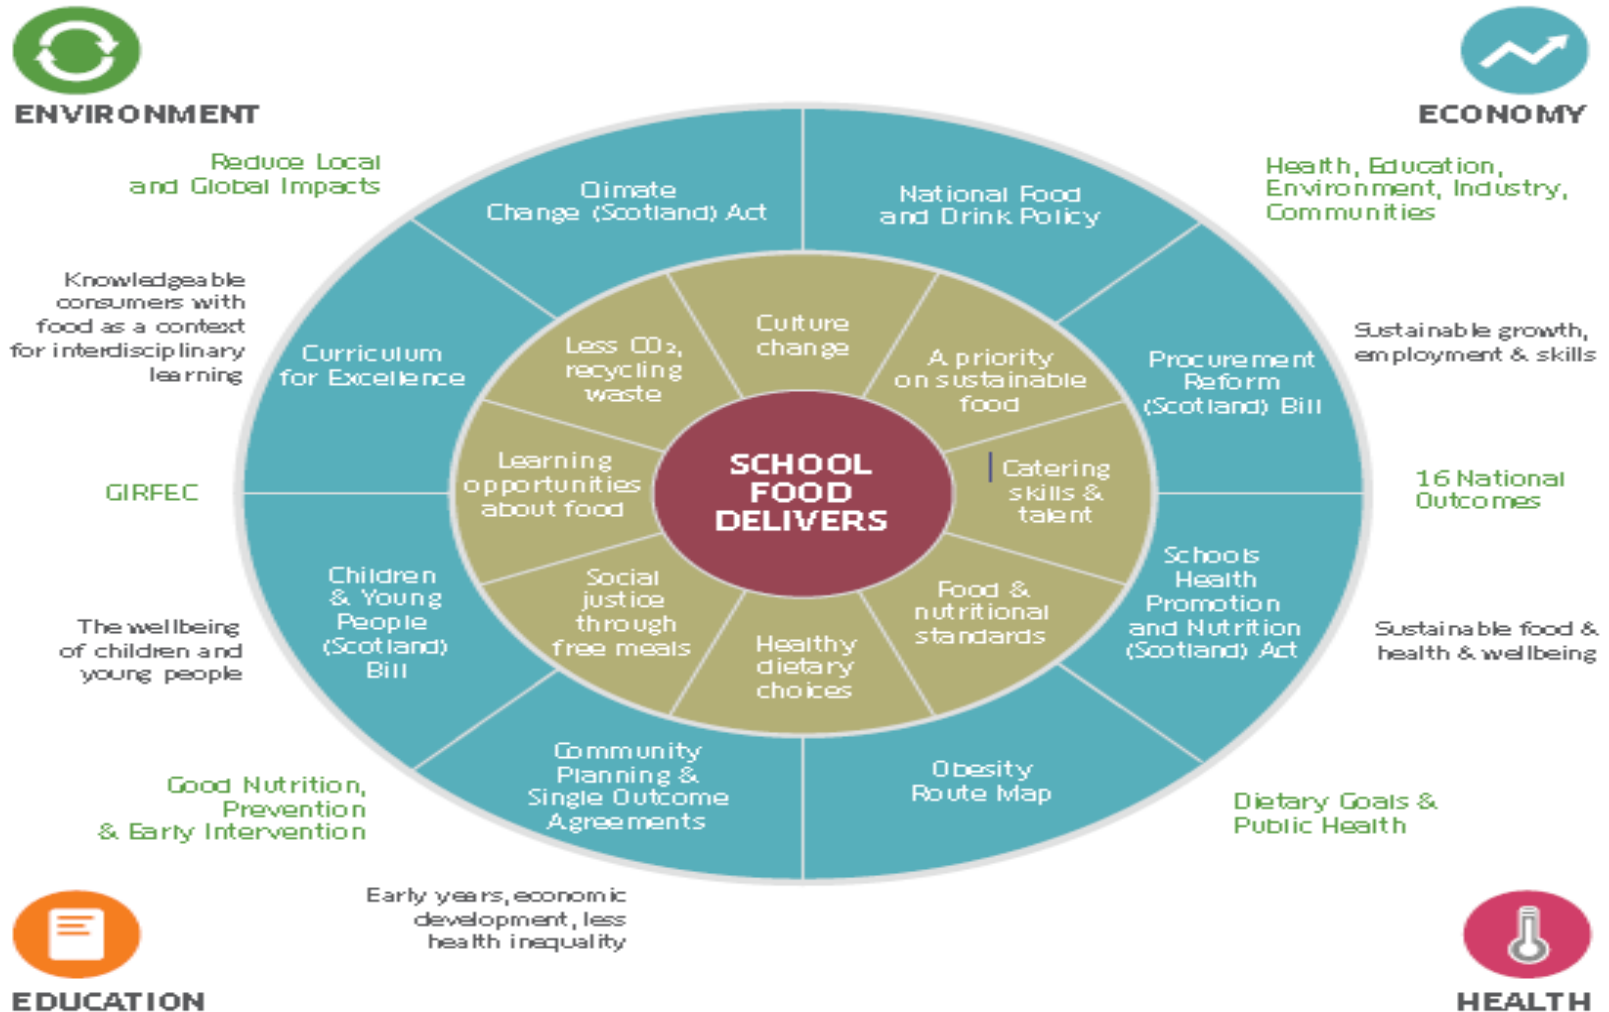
ENVIRONMENT

ECONOMY

Reduce Local and Global Impacts

Health, Education, Environment, Industry, Communities

Climate Change (Scotland) Act

National Food and Drink Policy

Knowledgeable consumers with food as a context for interdisciplinary learning

Curriculum for Excellence

Less $CO_2$, recycling waste

Culture change

A priority on sustainable food

Procurement Reform (Scotland) Bill

Sustainable growth, employment & skills

GIRFEC

Learning opportunities about food

SCHOOL FOOD DELIVERS

Catering skills & talent

16 National Outcomes

Children & Young People (Scotland) Bill

Social justice through free meals

Healthy dietary choices

Food & nutritional standards

Schools Health Promotion and Nutrition (Scotland) Act

The wellbeing of children and young people

Sustainable food & health & wellbeing

Good Nutrition, Prevention & Early Intervention

Community Planning & Single Outcome Agreements

Obesity Route Map

Dietary Goals & Public Health

Early years, economic development, less health inequality

EDUCATION

HEALTH